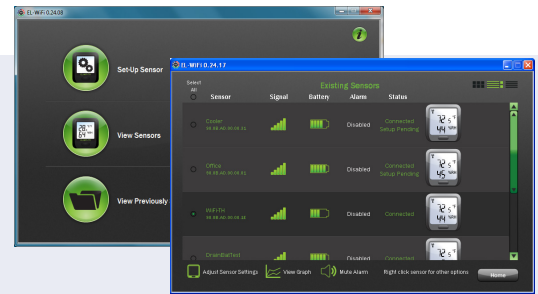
EL-WiFi 0.24.09

Set-Up Sensor

View Sensors

View Previously

EL-WiFi 0.24.17

Existing Sensors

Select All

Sensor

Signal

Battery

Alarm

Status

Cooler
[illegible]

Disabled

Connected
Setup Pending

Office
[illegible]

Disabled

Connected
Setup Pending

WiFi-TH
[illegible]

Disabled

Connected

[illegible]

Adjust Sensor Settings

View Graph

Mute Alarm

Right click sensor for other options

Home